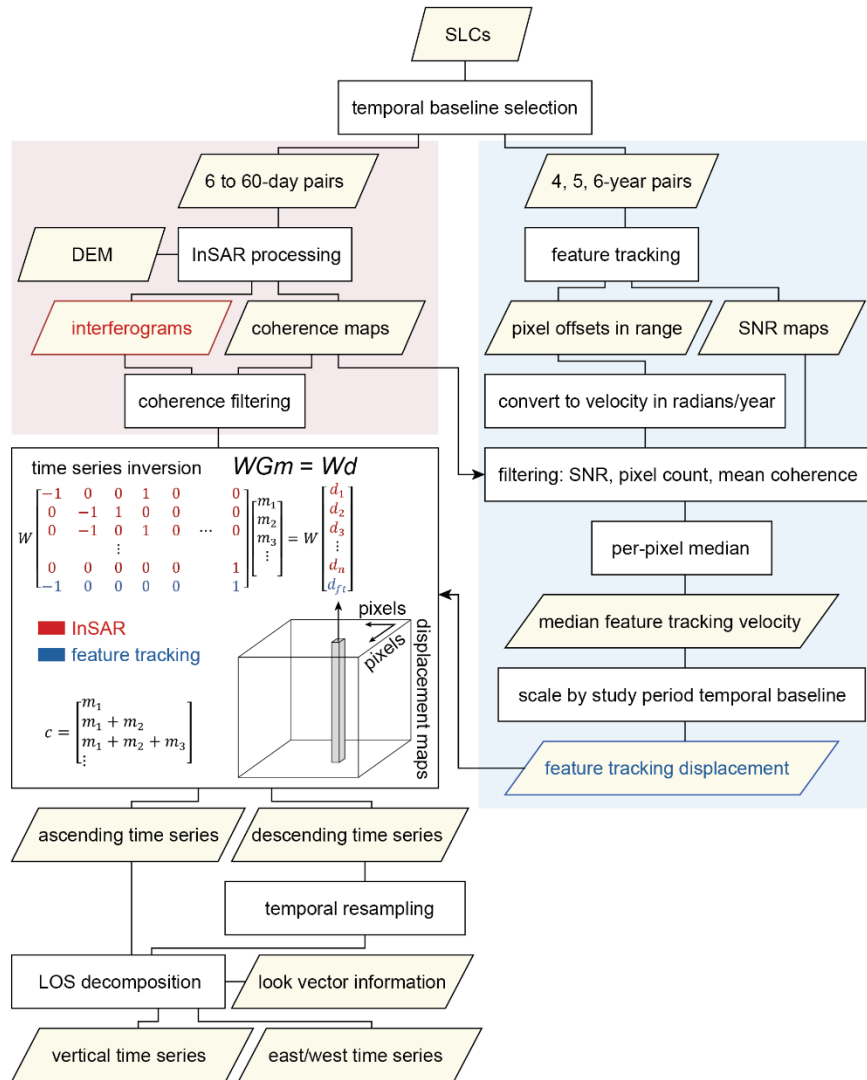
SLCs

temporal baseline selection

6 to 60-day pairs

4, 5, 6-year pairs

DEM

InSAR processing

feature tracking

interferograms

coherence maps

pixel offsets in range

SNR maps

coherence filtering

convert to velocity in radians/year

time series inversion

$WGm = Wd$

filtering: SNR, pixel count, mean coherence

$W\begin{bmatrix} -1 & 0 & 0 & 1 & 0 & & 0 \\ 0 & -1 & 1 & 0 & 0 & \cdots & 0 \\ 0 & -1 & 0 & 1 & 0 & & 0 \\ & & \vdots & & & & \\ 0 & 0 & 0 & 0 & 0 & & 1 \\ -1 & 0 & 0 & 0 & 0 & & 1 \end{bmatrix}\begin{bmatrix} m_1 \\ m_2 \\ m_3 \\ \vdots \end{bmatrix} = W\begin{bmatrix} d_1 \\ d_2 \\ d_3 \\ \vdots \\ d_n \\ d_{ft} \end{bmatrix}$

per-pixel median

pixels

pixels

displacement maps

InSAR

feature tracking

median feature tracking velocity

$c = \begin{bmatrix} m_1 \\ m_1 + m_2 \\ m_1 + m_2 + m_3 \\ \vdots \end{bmatrix}$

scale by study period temporal baseline

feature tracking displacement

ascending time series

descending time series

temporal resampling

LOS decomposition

look vector information

vertical time series

east/west time series